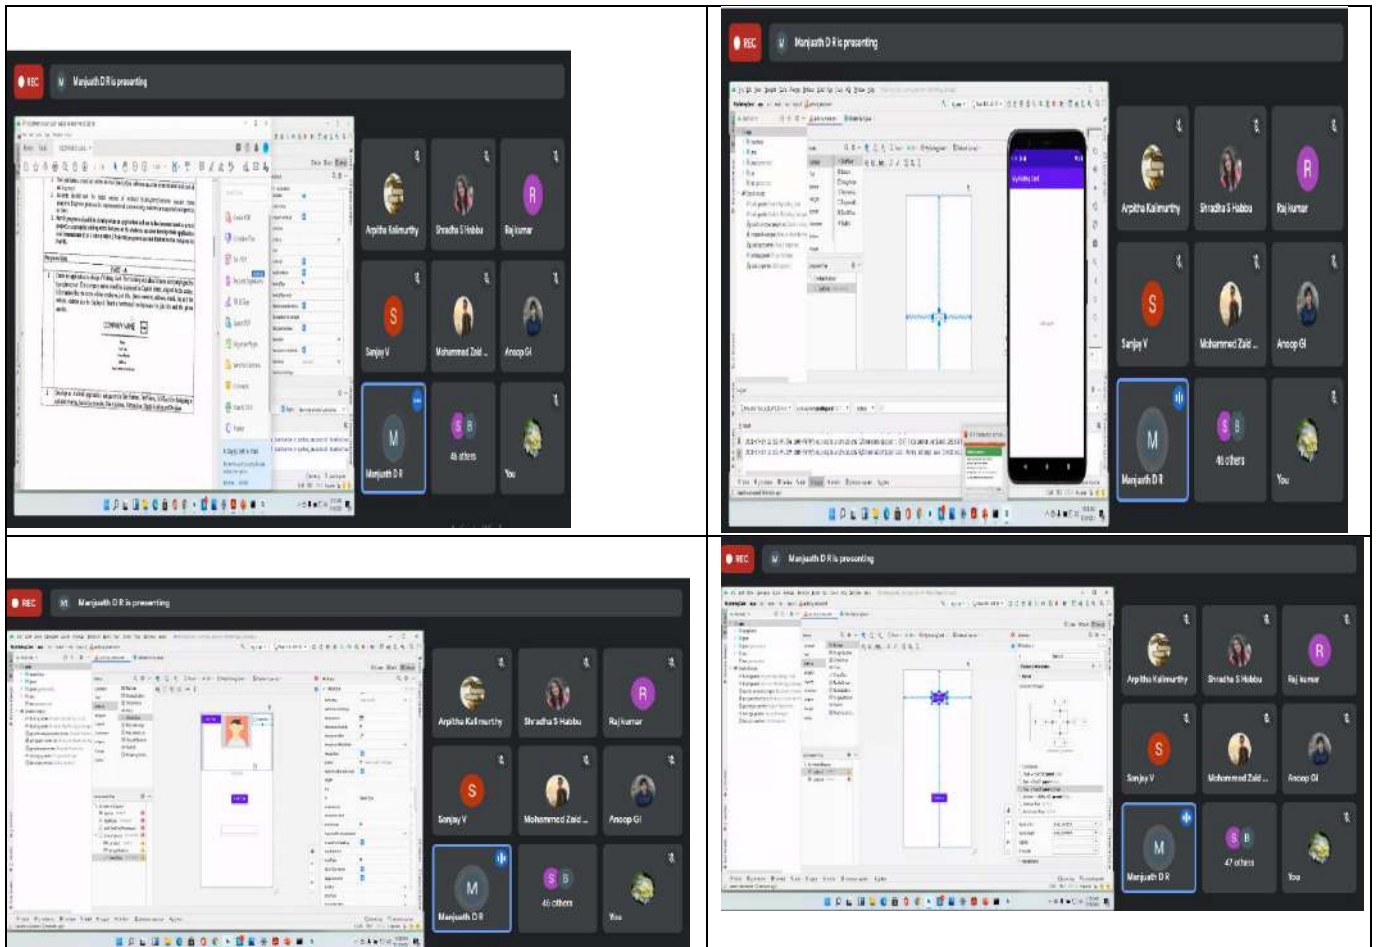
REC
M Manjunath D R is presenting

PART - A

COMPANY NAME

Arpitha Kalimurthy
Shradha S Habbu
Raj kumar
S
Sanjay V
Mohammed Zaid ...
Anoop GI
M
Manjunath D R
46 others
You

REC
M Manjunath D R is presenting

Arpitha Kalimurthy
Shradha S Habbu
R
Raj kumar
S
Sanjay V
Mohammed Zaid ...
Anoop GI
M
Manjunath D R
46 others
You

REC
M Manjunath D R is presenting

Arpitha Kalimurthy
Shradha S Habbu
R
Raj kumar
S
Sanjay V
Mohammed Zaid ...
Anoop GI
M
Manjunath D R
46 others
You

REC
M Manjunath D R is presenting

Arpitha Kalimurthy
Shradha S Habbu
R
Raj kumar
S
Sanjay V
Mohammed Zaid ...
Anoop GI
M
Manjunath D R
47 others
You